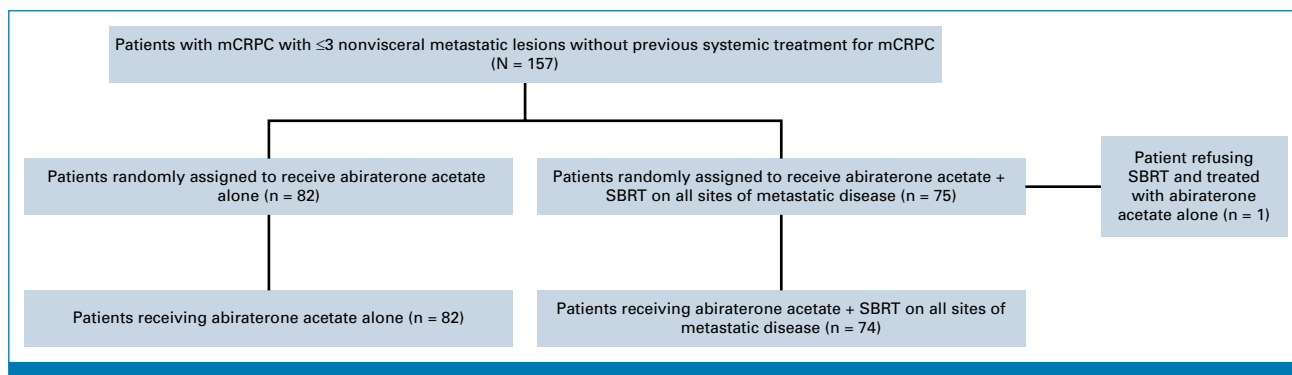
Patients with mCRPC with ≤3 nonvisceral metastatic lesions without previous systemic treatment for mCRPC (N = 157)

Patients randomly assigned to receive abiraterone acetate alone (n = 82)

Patients randomly assigned to receive abiraterone acetate + SBRT on all sites of metastatic disease (n = 75)

Patient refusing SBRT and treated with abiraterone acetate alone (n = 1)

Patients receiving abiraterone acetate alone (n = 82)

Patients receiving abiraterone acetate + SBRT on all sites of metastatic disease (n = 74)